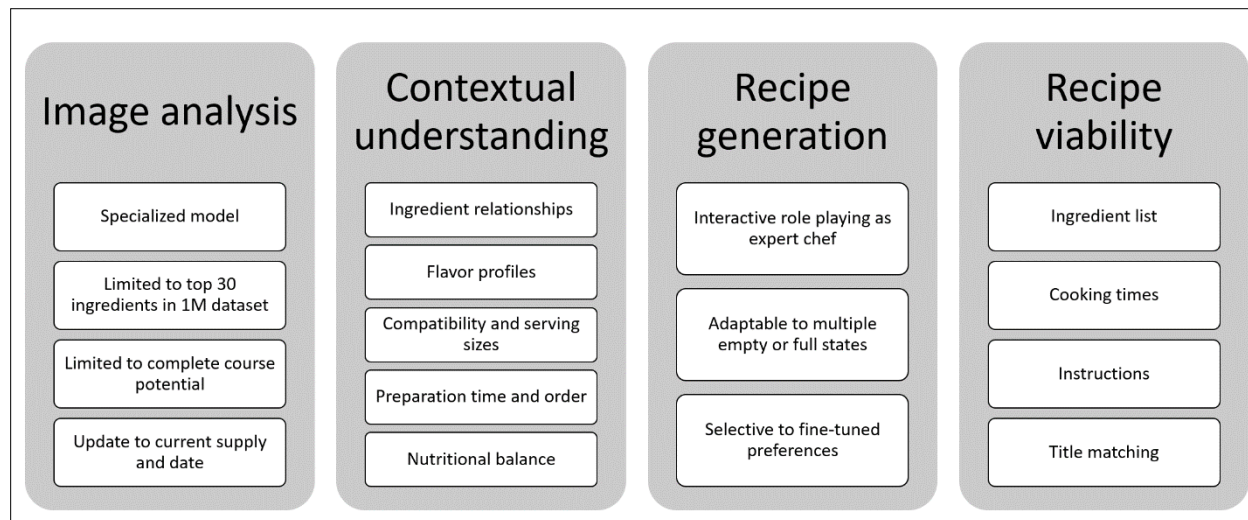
Image analysis

Specialized model

Limited to top 30 ingredients in 1M dataset

Limited to complete course potential

Update to current supply and date

Contextual understanding

Ingredient relationships

Flavor profiles

Compatibility and serving sizes

Preparation time and order

Nutritional balance

Recipe generation

Interactive role playing as expert chef

Adaptable to multiple empty or full states

Selective to fine-tuned preferences

Recipe viability

Ingredient list

Cooking times

Instructions

Title matching